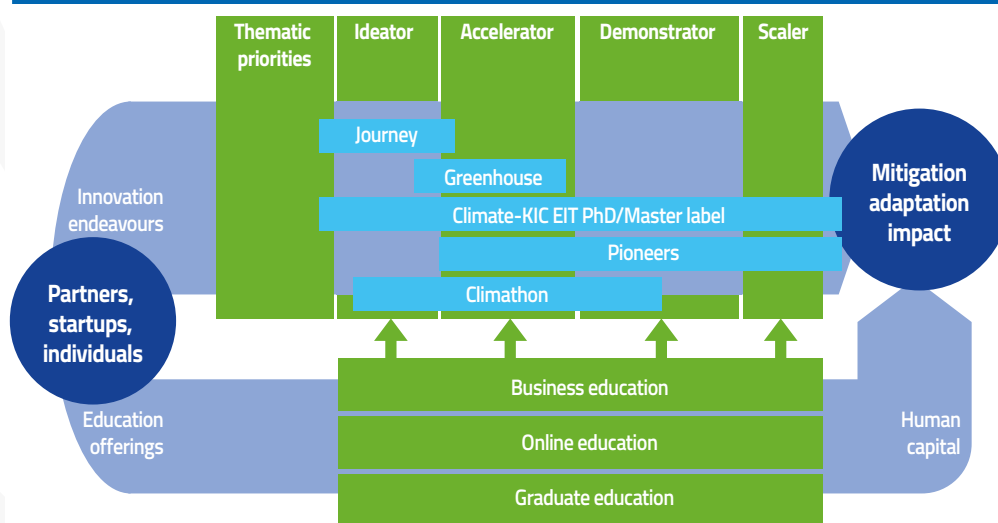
Thematic priorities

Ideator

Accelerator

Demonstrator

Scaler

Journey

Greenhouse

Climate-KIC EIT PhD/Master label

Pioneers

Climathon

Innovation endeavours

Partners, startups, individuals

Mitigation adaptation impact

Business education

Online education

Graduate education

Education offerings

Human capital